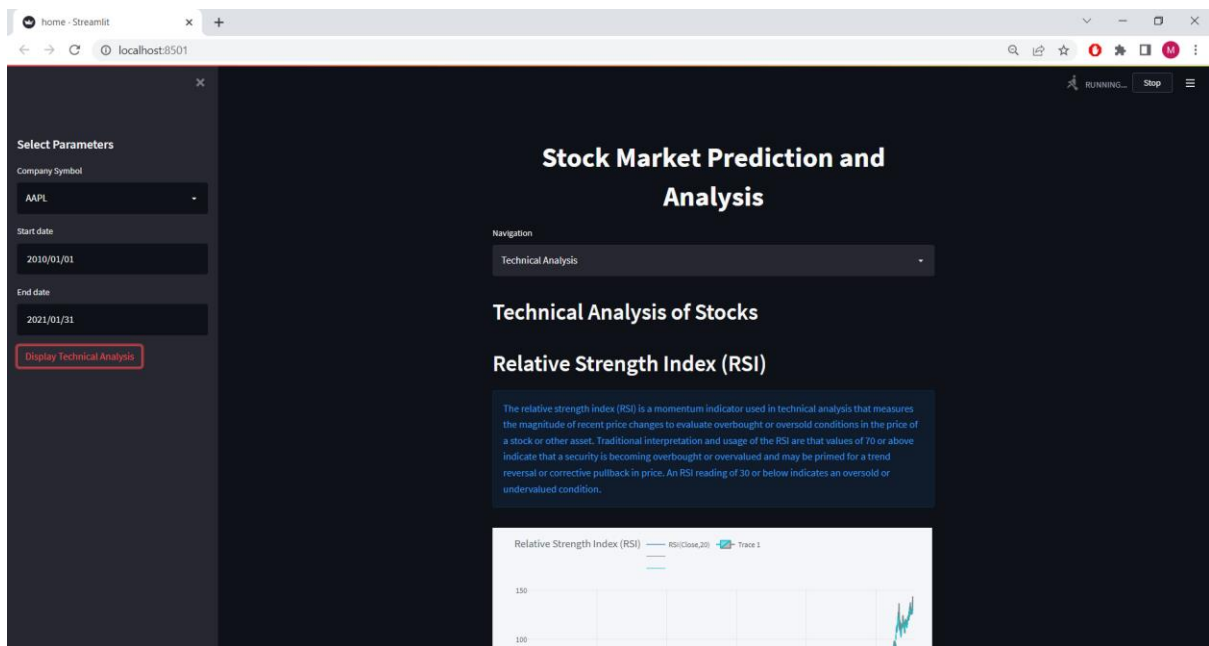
home - Streamlit
×
+
localhost:8501
M
×
RUNNING...
Stop

Select Parameters

Company Symbol

AAPL

Start date

2010/01/01

End date

2021/01/31

Display Technical Analysis

Stock Market Prediction and Analysis

Navigation

Technical Analysis

Technical Analysis of Stocks

Relative Strength Index (RSI)

The relative strength index (RSI) is a momentum indicator used in technical analysis that measures the magnitude of recent price changes to evaluate overbought or oversold conditions in the price of a stock or other asset. Traditional interpretation and usage of the RSI are that values of 70 or above indicate that a security is becoming overbought or overvalued and may be primed for a trend reversal or corrective pullback in price. An RSI reading of 30 or below indicates an oversold or undervalued condition.

Relative Strength Index (RSI) RSI(Close,20) Trace 1

150

100